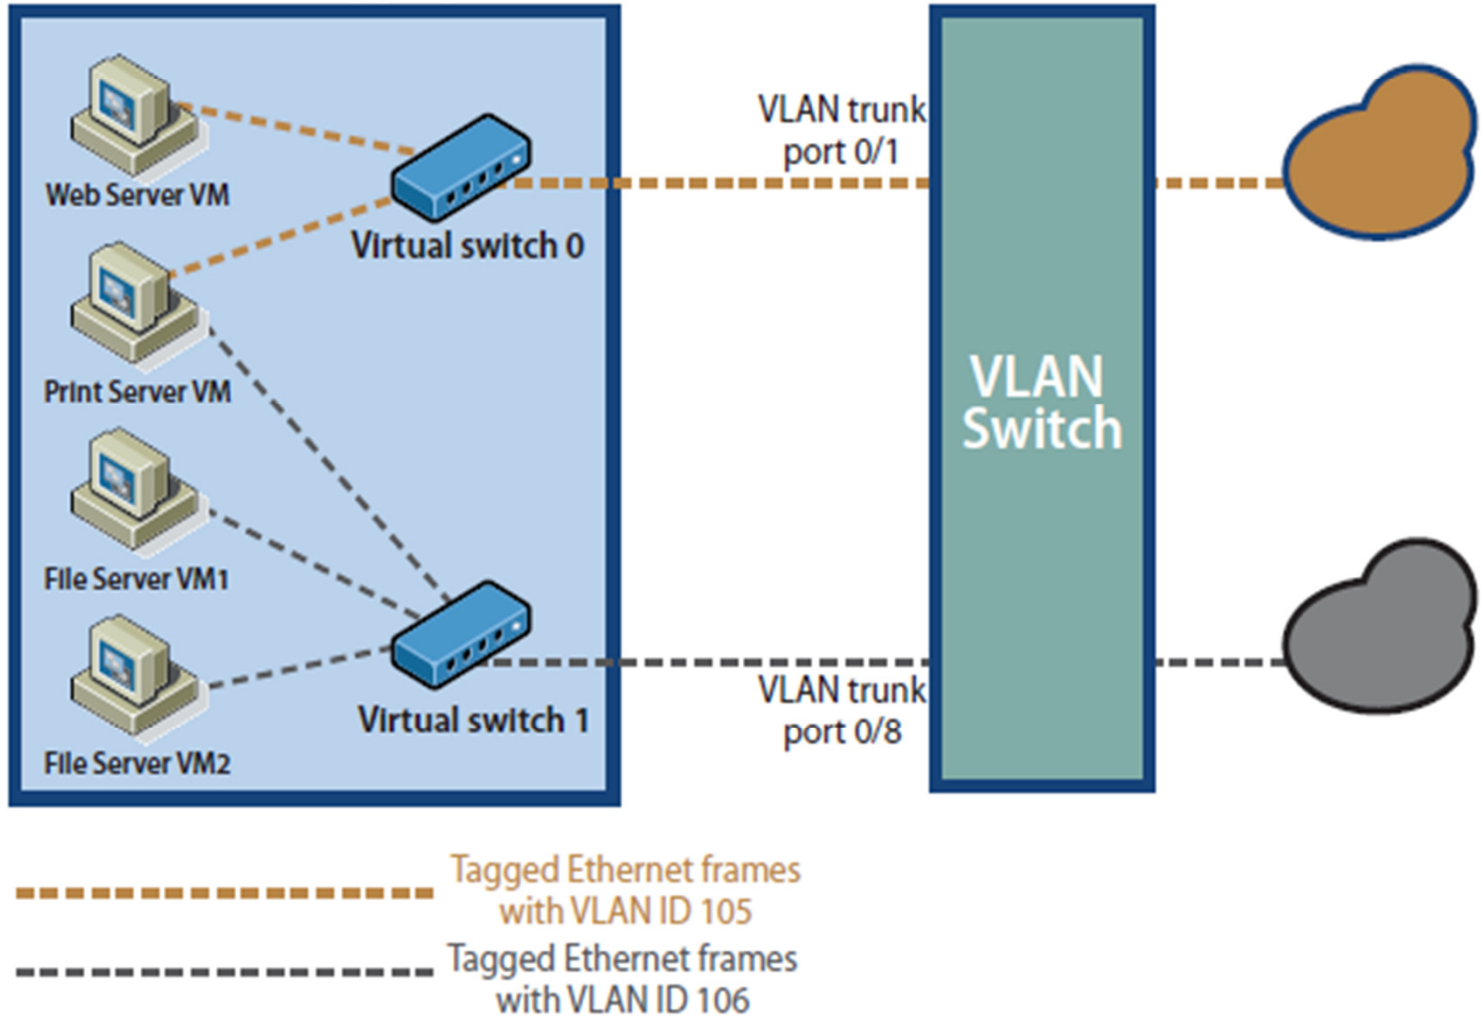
Web Server VM

Virtual switch 0

Print Server VM

File Server VM1

File Server VM2

Virtual switch 1

VLAN trunk port 0/1

VLAN Switch

VLAN trunk port 0/8

Tagged Ethernet frames with VLAN ID 105

Tagged Ethernet frames with VLAN ID 106